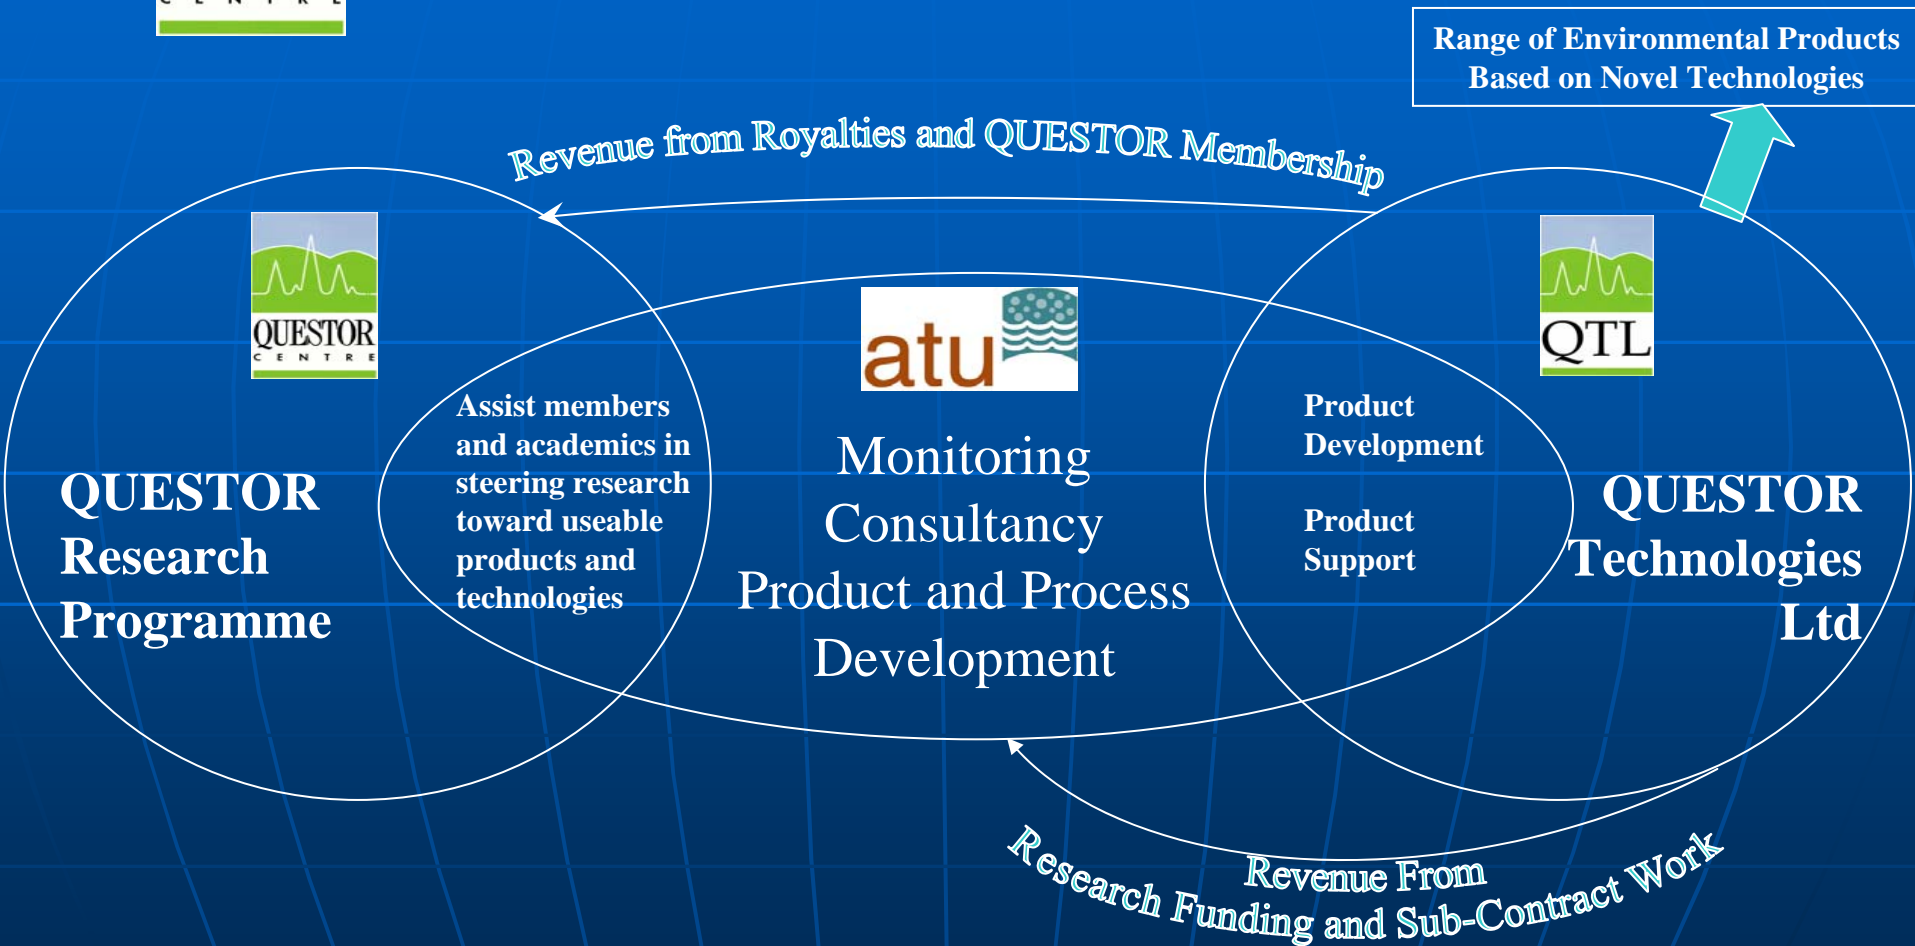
Range of Environmental Products Based on Novel Technologies

Revenue from Royalties and QUESTOR Membership

QUESTOR CENTRE

QUESTOR Research Programme

Assist members and academics in steering research toward useable products and technologies

atu

Monitoring Consultancy Product and Process Development

Product Development

Product Support

QTL

QUESTOR Technologies Ltd

Revenue From Research Funding and Sub-Contract Work